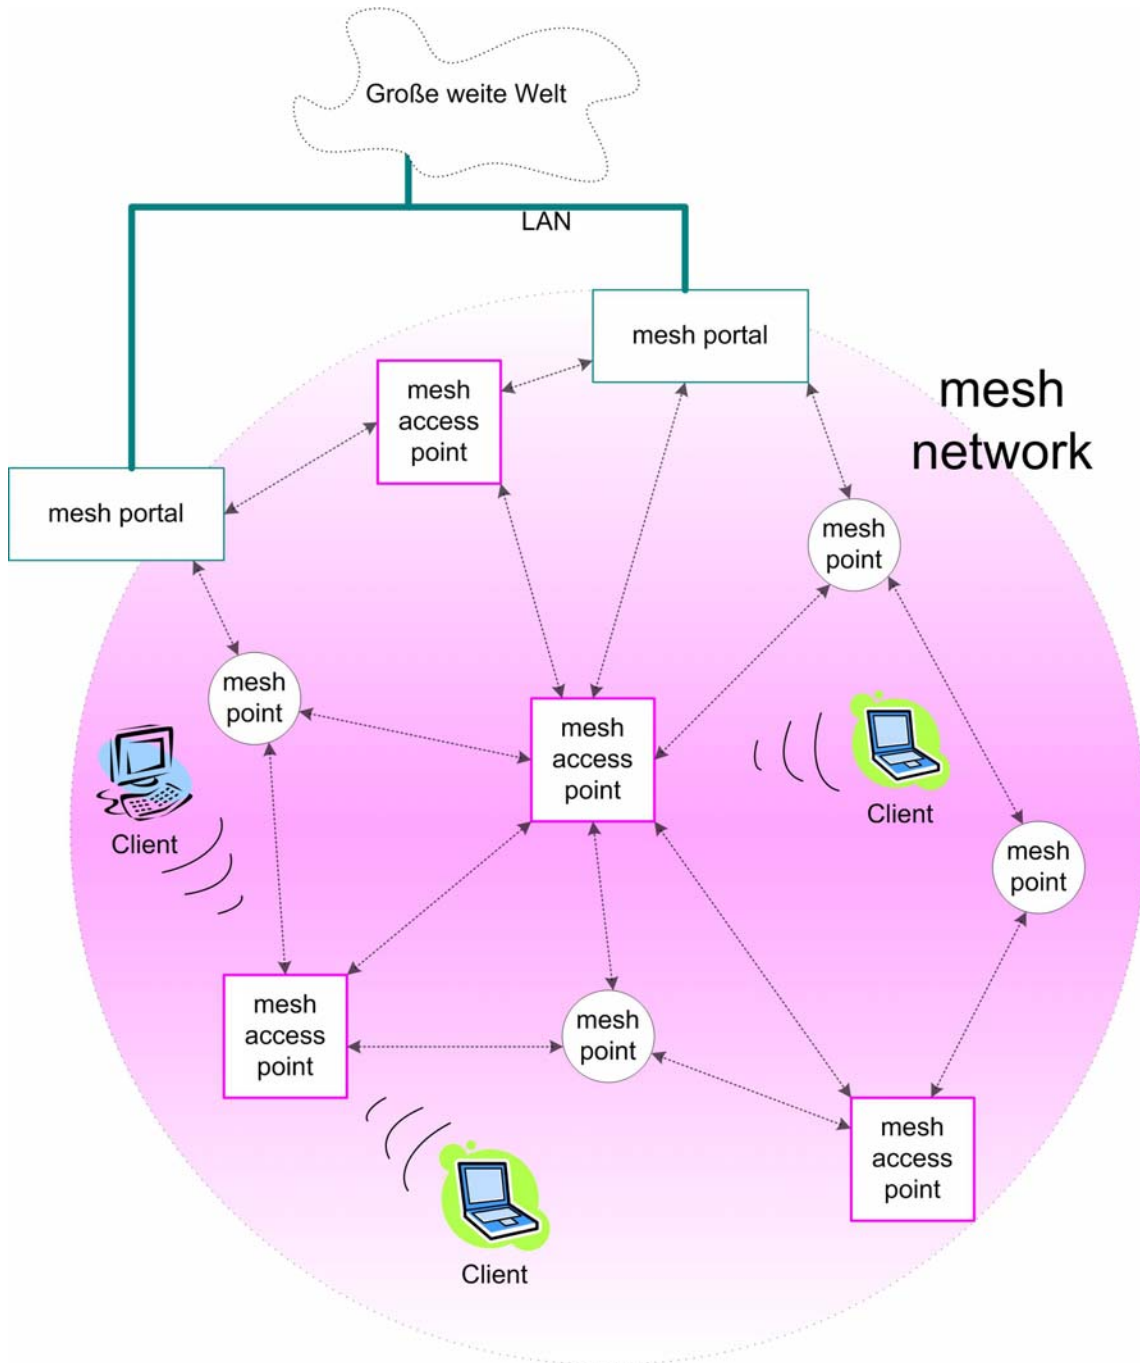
Große weite Welt

LAN

mesh portal

mesh access point

mesh network

mesh portal

mesh point

mesh point

mesh access point

Client

Client

mesh point

mesh access point

mesh point

mesh access point

Client